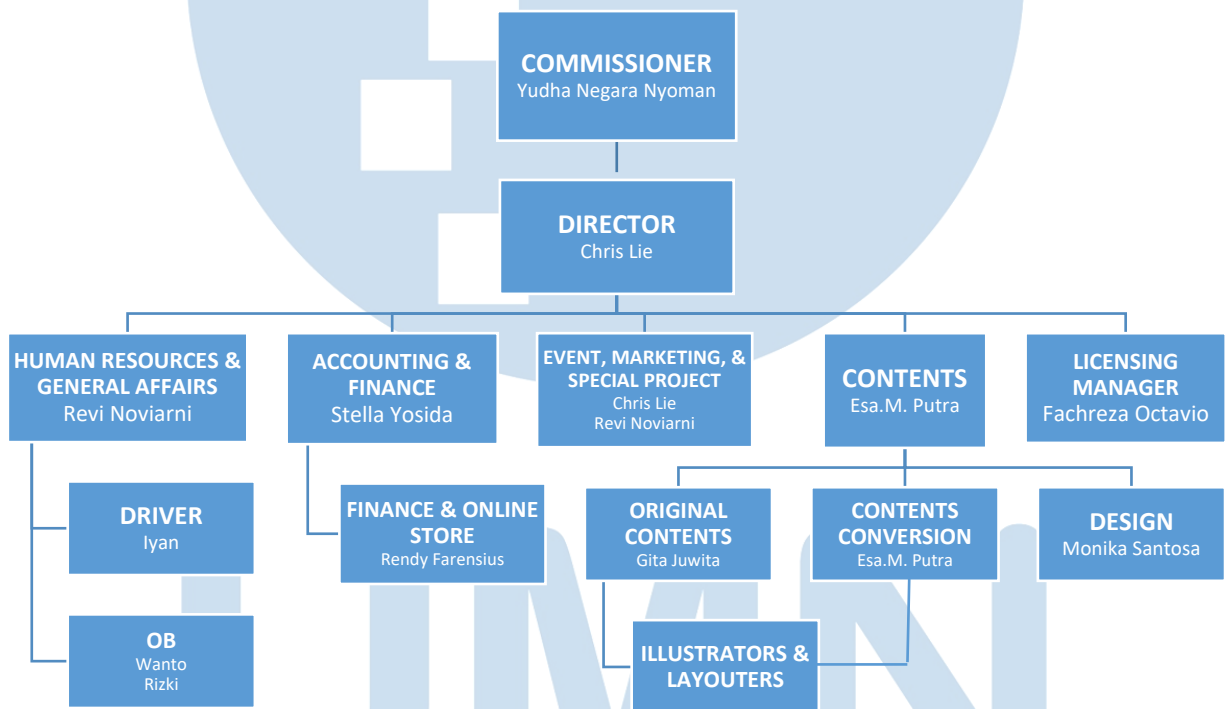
COMMISSIONER
Yudha Negara Nyoman

DIRECTOR
Chris Lie

HUMAN RESOURCES & GENERAL AFFAIRS
Revi Noviarni

ACCOUNTING & FINANCE
Stella Yosida

EVENT, MARKETING, & SPECIAL PROJECT
Chris Lie
Revi Noviarni

CONTENTS
Esa.M. Putra

LICENSING MANAGER
Fachreza Octavio

DRIVER
Iyan

OB
Wanto
Rizki

FINANCE & ONLINE STORE
Rendy Farensius

ORIGINAL CONTENTS
Gita Juwita

CONTENTS CONVERSION
Esa.M. Putra

DESIGN
Monika Santosa

ILLUSTRATORS & LAYOUTERS